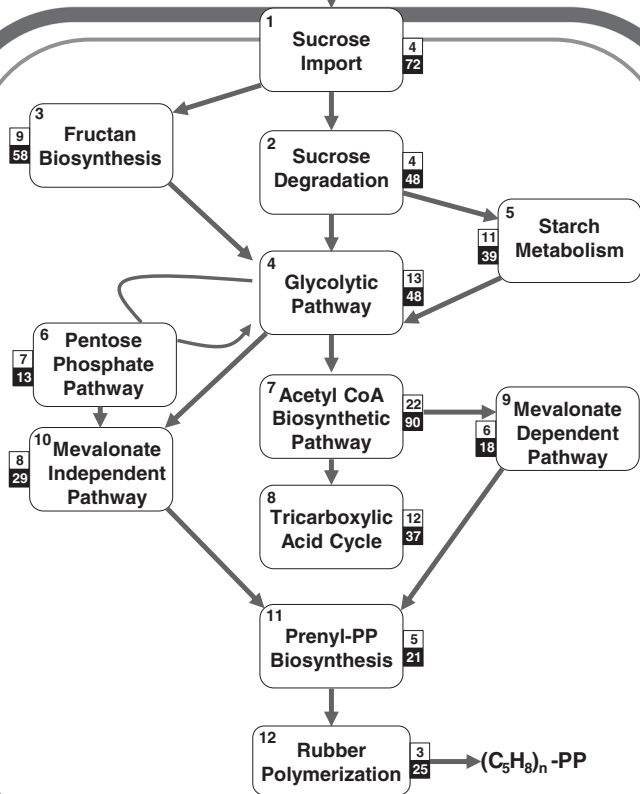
1
Sucrose Import
4
72

3
Fructan Biosynthesis
9
58

2
Sucrose Degradation
4
48

5
Starch Metabolism
11
39

4
Glycolytic Pathway
13
48

6
Pentose Phosphate Pathway
7
13

7
Acetyl CoA Biosynthetic Pathway
22
90

9
Mevalonate Dependent Pathway
6
18

10
Mevalonate Independent Pathway
8
29

8
Tricarboxylic Acid Cycle
12
37

11
Prenyl-PP Biosynthesis
5
21

12
Rubber Polymerization
3
25

$(C_5H_8)_n$ -PP